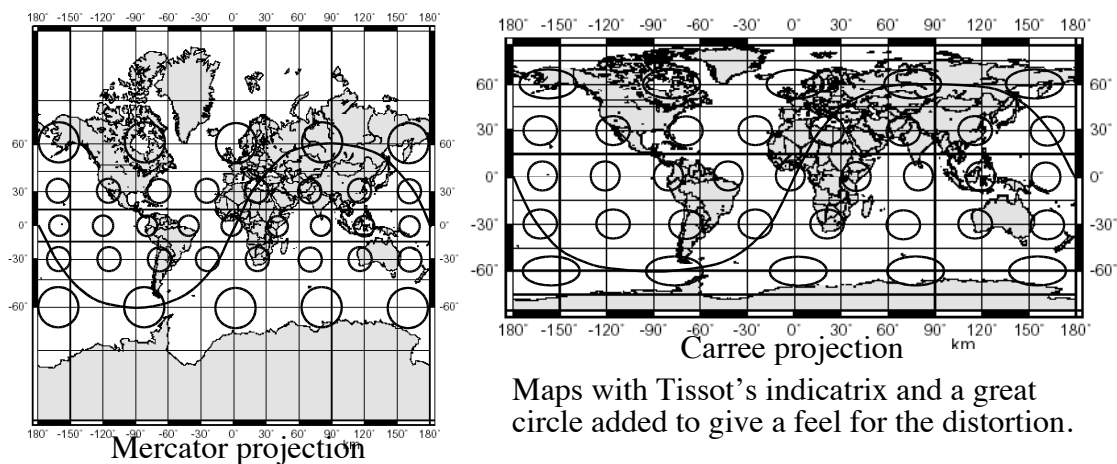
180° -150° -120° -90° -60° -30° 0° 30° 60° 90° 120° 150° 180°

60° 60°
30° 30°
0° 0°
-30° -30°
-60° -60°

180° -150° -120° -90° -60° -30° 0° 30° 60° 90° 120° 150° 180°
km
Mercator projection

180° -150° -120° -90° -60° -30° 0° 30° 60° 90° 120° 150° 180°

60° 60°
30° 30°
0° 0°
-30° -30°
-60° -60°

180° -150° -120° -90° -60° -30° 0° 30° 60° 90° 120° 150° 180°
Carree projection
km

Maps with Tissot's indicatrix and a great circle added to give a feel for the distortion.